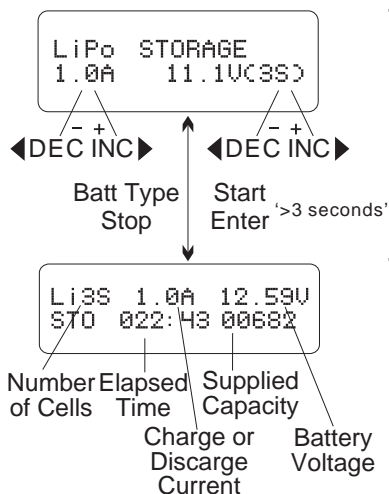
LiPo STORAGE
1.0A 11.1V(3S)

– +
◀DEC INC▶

– +
◀DEC INC▶

Batt Type
Stop

Start
Enter '>3 seconds'

Li3S 1.0A 12.59V
STO 022:43 00682

Number of Cells

Elapsed Time

Supplied Capacity

Charge or Discarge Current

Battery Voltage